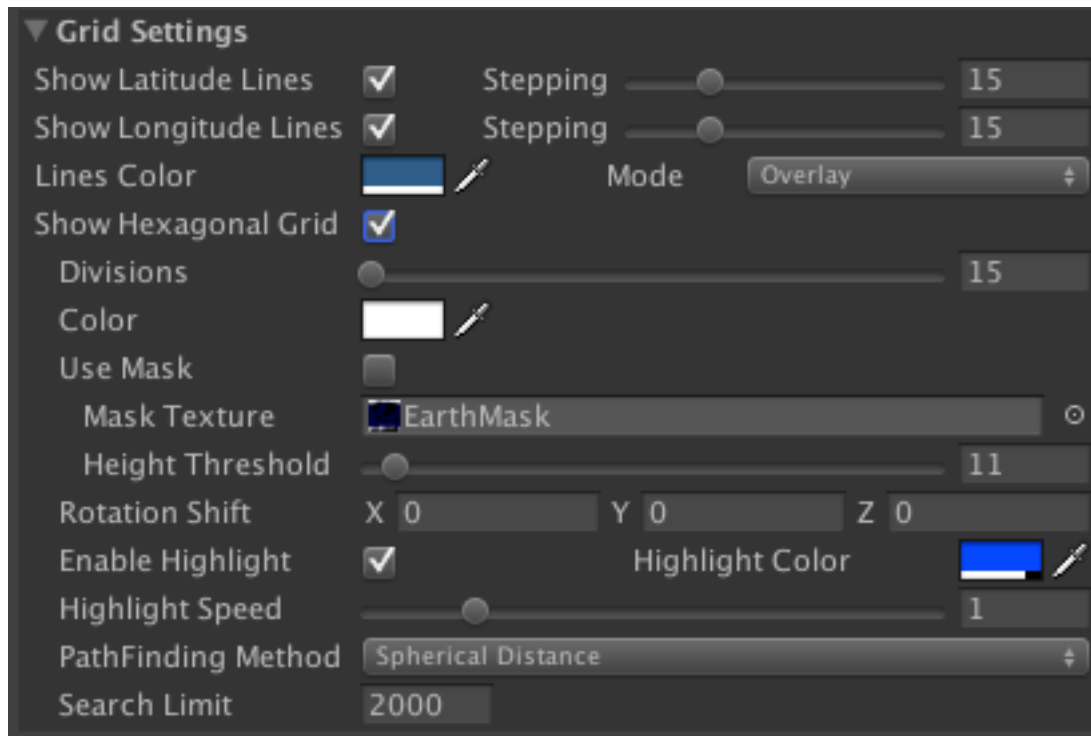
Grid Settings

| | | | |
|---|---|---|---|
| Show Latitude Lines | ✓ | Stepping | 15 |
| Show Longitude Lines | ✓ | Stepping | 15 |
| Lines Color | | Mode | Overlay |
| Show Hexagonal Grid | ✓ | | |
| Divisions | | | 15 |
| Color | | | |
| Use Mask | | | |
| Mask Texture | EarthMask | | |
| Height Threshold | | | 11 |
| Rotation Shift | X 0 | Y 0 | Z 0 |
| Enable Highlight | ✓ | Highlight Color | |
| Highlight Speed | | | 1 |
| PathFinding Method | Spherical Distance | | |
| Search Limit | 2000 | | |